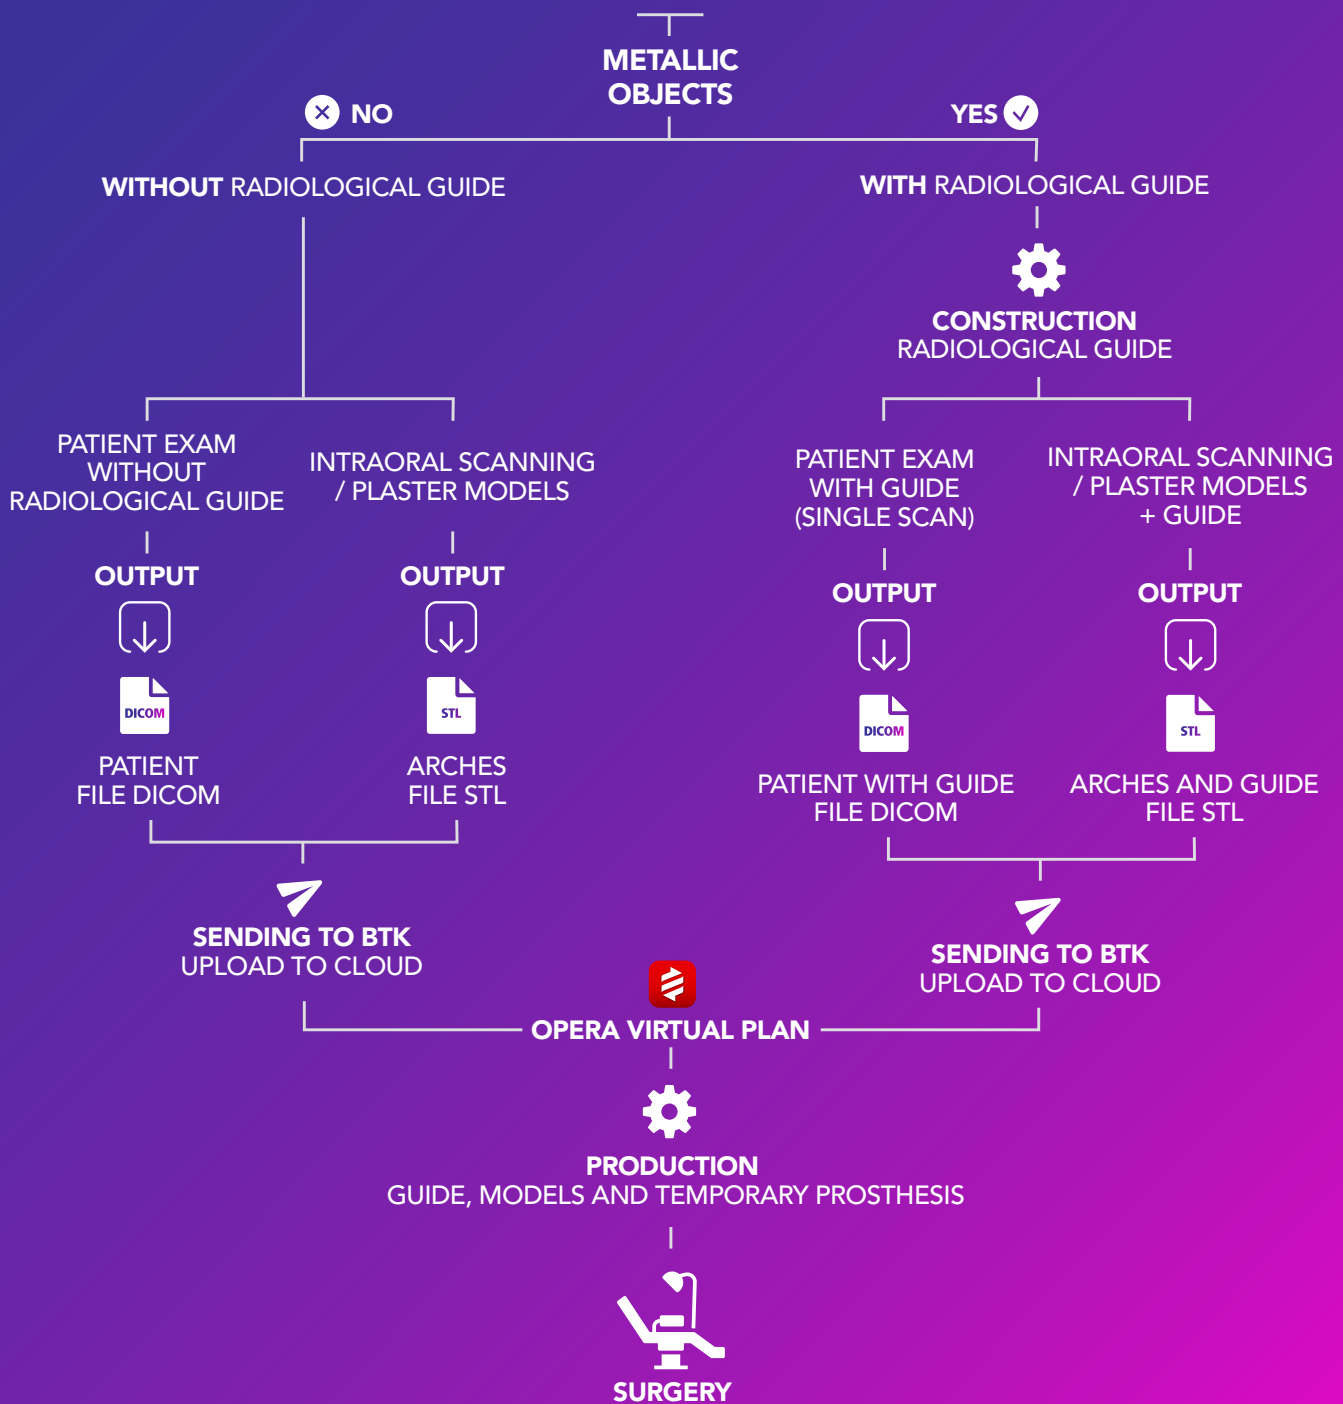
METALLIC OBJECTS

NO

YES

WITHOUT RADIOLOGICAL GUIDE

WITH RADIOLOGICAL GUIDE

CONSTRUCTION
RADIOLOGICAL GUIDE

PATIENT EXAM WITHOUT RADIOLOGICAL GUIDE

OUTPUT

DICOM

PATIENT
FILE DICOM

INTRAORAL SCANNING / PLASTER MODELS

OUTPUT

STL

ARCHES
FILE STL

PATIENT EXAM WITH GUIDE (SINGLE SCAN)

OUTPUT

DICOM

PATIENT WITH GUIDE
FILE DICOM

INTRAORAL SCANNING / PLASTER MODELS + GUIDE

OUTPUT

STL

ARCHES AND GUIDE
FILE STL

SENDING TO BTK
UPLOAD TO CLOUD

SENDING TO BTK
UPLOAD TO CLOUD

OPERA VIRTUAL PLAN

PRODUCTION
GUIDE, MODELS AND TEMPORARY PROSTHESIS

SURGERY